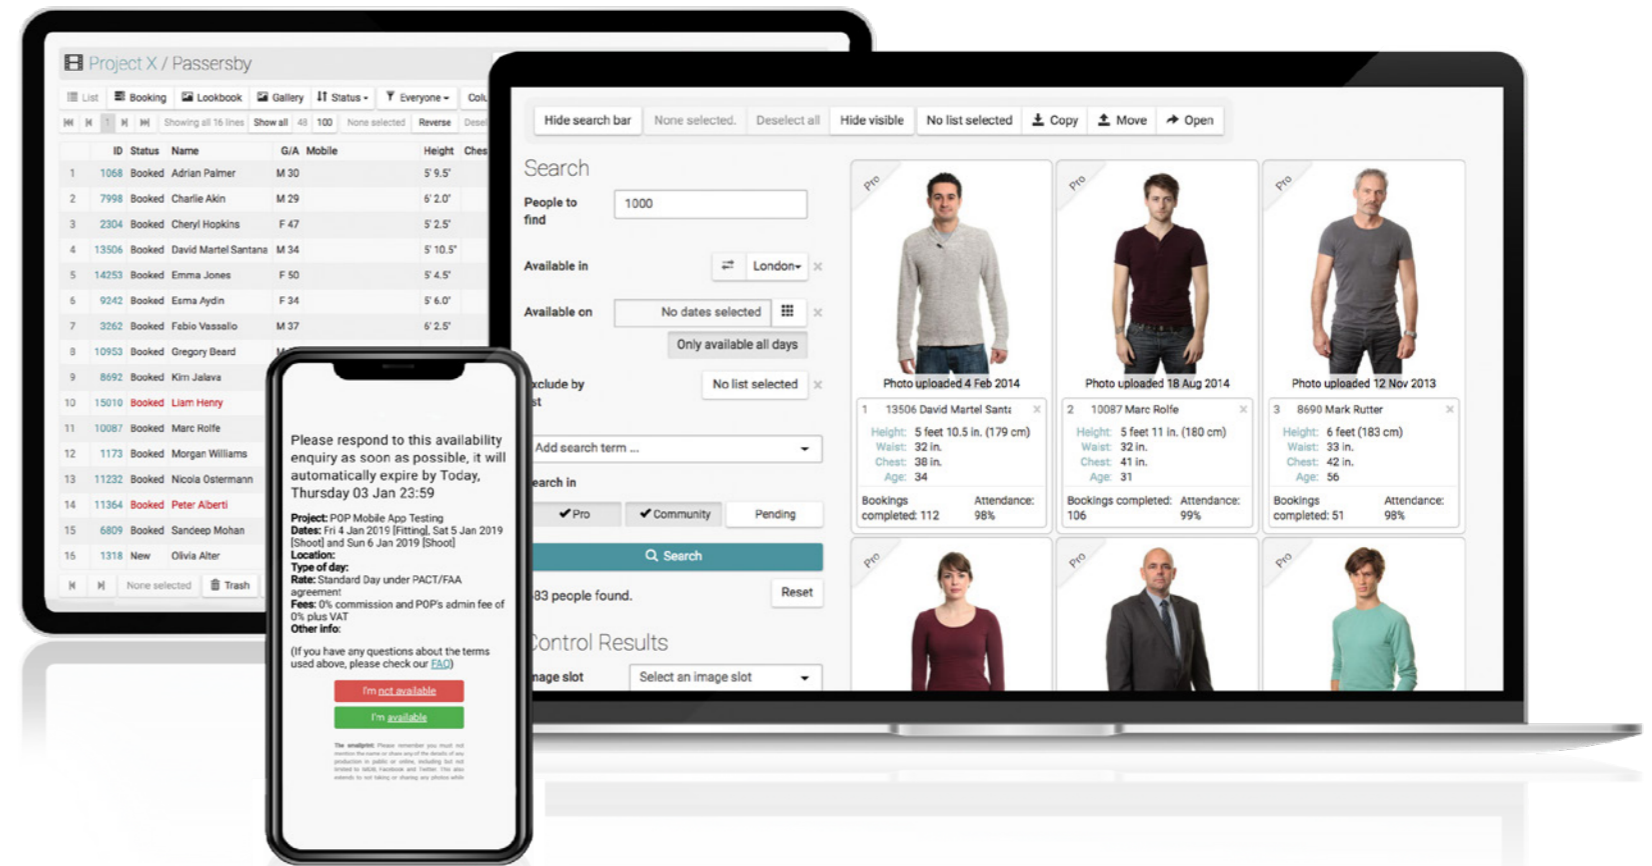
Project X / Passersby

List | Booking | Lookbook | Gallery | Status | Everyone | Colu

Showing all 16 lines | Show all | 48 | 100 | None selected | Reverse | Desel

| | ID | Status | Name | G/A | Mobile | Height | Ches |
|---|---|---|---|---|---|---|---|
| 1 | 1068 | Booked | Adrian Palmer | M 30 | | 5' 9.5" | |
| 2 | 7998 | Booked | Charlie Akin | M 29 | | 6' 2.0" | |
| 3 | 2304 | Booked | Cheryl Hopkins | F 47 | | 5' 2.5" | |
| 4 | 13506 | Booked | David Martel Santana | M 34 | | 5' 10.5" | |
| 5 | 14253 | Booked | Emma Jones | F 50 | | 5' 4.5" | |
| 6 | 9242 | Booked | Esma Aydin | F 34 | | 5' 6.0" | |
| 7 | 3262 | Booked | Fabio Vassallo | M 37 | | 6' 2.5" | |
| 8 | 10953 | Booked | Gregory Beard | | | | |
| 9 | 8692 | Booked | Kim Jalava | | | | |
| 10 | 15010 | Booked | Liam Henry | | | | |
| 11 | 10087 | Booked | Marc Rolfe | | | | |
| 12 | 1173 | Booked | Morgan Williams | | | | |
| 13 | 11232 | Booked | Nicola Ostermann | | | | |
| 14 | 11364 | Booked | Peter Alberti | | | | |
| 15 | 6809 | Booked | Sandeep Mohan | | | | |
| 16 | 1318 | New | Olivia Alter | | | | |

None selected | Trash

Hide search bar | None selected. | Deselect all | Hide visible | No list selected | Copy | Move | Open

Search

People to find 1000

Available in London

Available on No dates selected

Only available all days

Exclude by list No list selected

Add search term ...

Search in

Pro | Community | Pending

Search

83 people found.

Reset

Control Results

Image slot Select an image slot

Pro
Photo uploaded 4 Feb 2014
1 13506 David Martel Santa
Height: 5 feet 10.5 in. (179 cm)
Waist: 32 in.
Chest: 38 in.
Age: 34
Bookings completed: 112
Attendance: 98%

Pro
Photo uploaded 18 Aug 2014
2 10087 Marc Rolfe
Height: 5 feet 11 in. (180 cm)
Waist: 32 in.
Chest: 41 in.
Age: 31
Bookings completed: 106
Attendance: 99%

Pro
Photo uploaded 12 Nov 2013
3 8690 Mark Rutter
Height: 6 feet (183 cm)
Waist: 33 in.
Chest: 42 in.
Age: 56
Bookings completed: 51
Attendance: 98%

Pro
Pro
Pro

Please respond to this availability enquiry as soon as possible, it will automatically expire by Today, Thursday 03 Jan 23:59

Project: POP Mobile App Testing
Dates: Fri 4 Jan 2019 [Fitting], Sat 5 Jan 2019 [Shoot] and Sun 6 Jan 2019 [Shoot]
Location:
Type of day:
Rate: Standard Day under PACT/FAA agreement
Fees: 0% commission and POP's admin fee of 0% plus VAT
Other info:

(If you have any questions about the terms used above, please check our FAQ)

I'm not available

I'm available

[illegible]